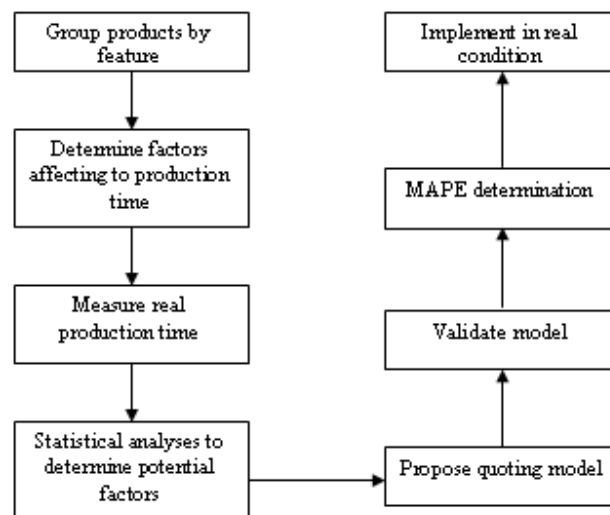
Group products by feature

Determine factors affecting to production time

Measure real production time

Statistical analyses to determine potential factors

Propose quoting model

Validate model

MAPE determination

Implement in real condition